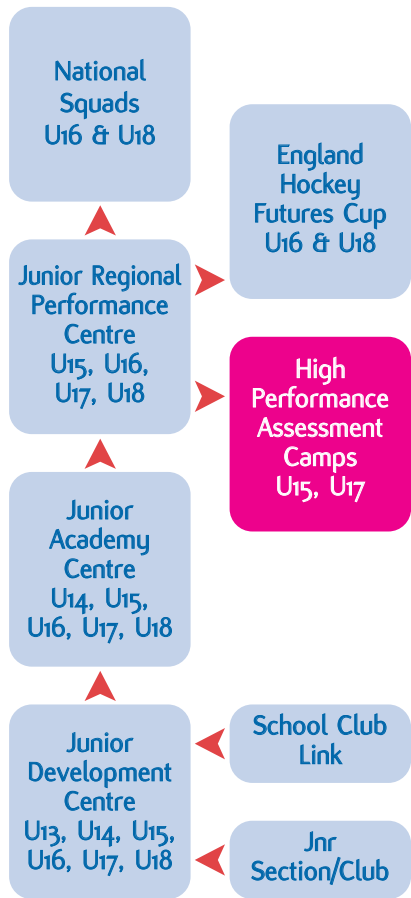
National Squads U16 & U18

England Hockey Futures Cup U16 & U18

Junior Regional Performance Centre U15, U16, U17, U18

High Performance Assessment Camps U15, U17

Junior Academy Centre U14, U15, U16, U17, U18

Junior Development Centre U13, U14, U15, U16, U17, U18

School Club Link

Jnr Section/Club